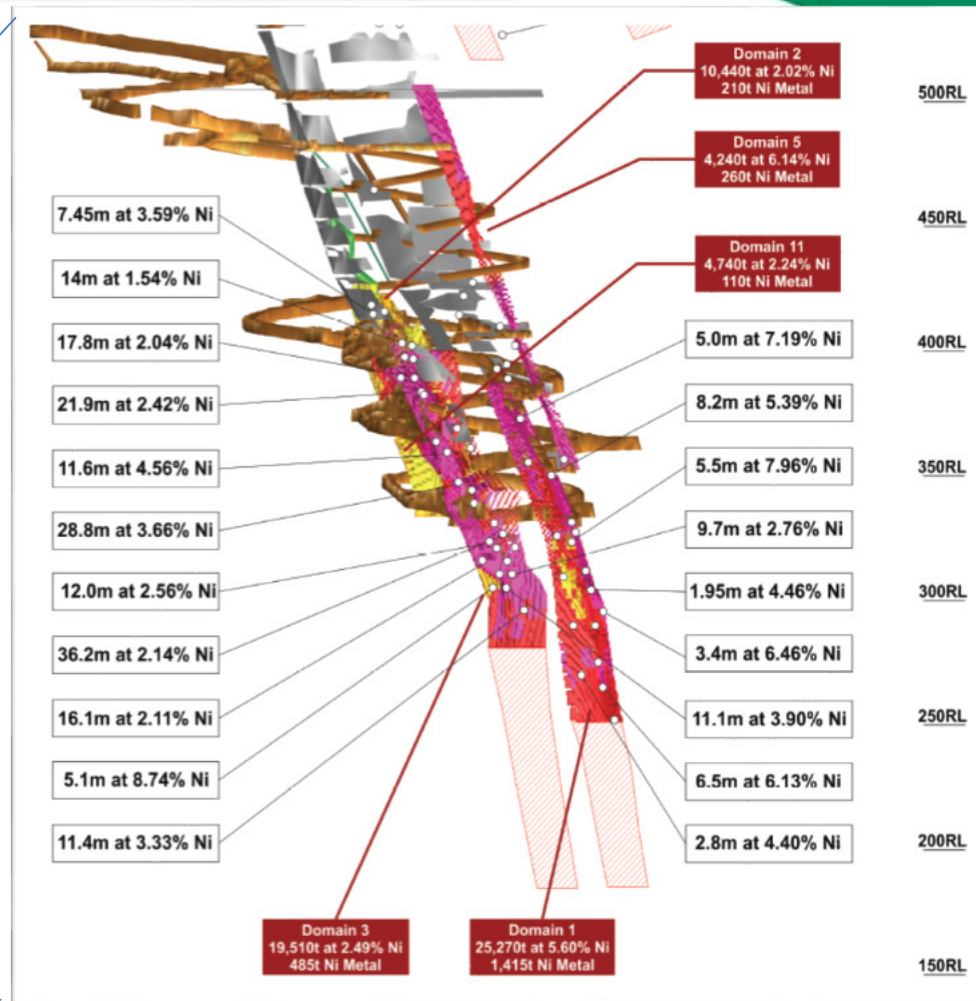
Domain 2
10,440t at 2.02% Ni
210t Ni Metal

500RL

Domain 5
4,240t at 6.14% Ni
260t Ni Metal

7.45m at 3.59% Ni

450RL

Domain 11
4,740t at 2.24% Ni
110t Ni Metal

14m at 1.54% Ni

17.8m at 2.04% Ni

5.0m at 7.19% Ni

400RL

21.9m at 2.42% Ni

8.2m at 5.39% Ni

11.6m at 4.56% Ni

5.5m at 7.96% Ni

350RL

28.8m at 3.66% Ni

9.7m at 2.76% Ni

12.0m at 2.56% Ni

1.95m at 4.46% Ni

300RL

36.2m at 2.14% Ni

3.4m at 6.46% Ni

16.1m at 2.11% Ni

11.1m at 3.90% Ni

250RL

5.1m at 8.74% Ni

6.5m at 6.13% Ni

11.4m at 3.33% Ni

2.8m at 4.40% Ni

200RL

Domain 3
19,510t at 2.49% Ni
485t Ni Metal

Domain 1
25,270t at 5.60% Ni
1,415t Ni Metal

150RL